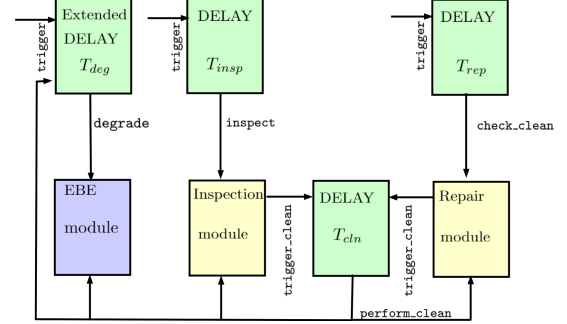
trigger

Extended DELAY $T_{deg}$

trigger

DELAY $T_{insp}$

trigger

DELAY $T_{rep}$

degrade

inspect

check_clean

EBE module

Inspection module

trigger_clean

DELAY $T_{cln}$

trigger_clean

Repair module

perform_clean